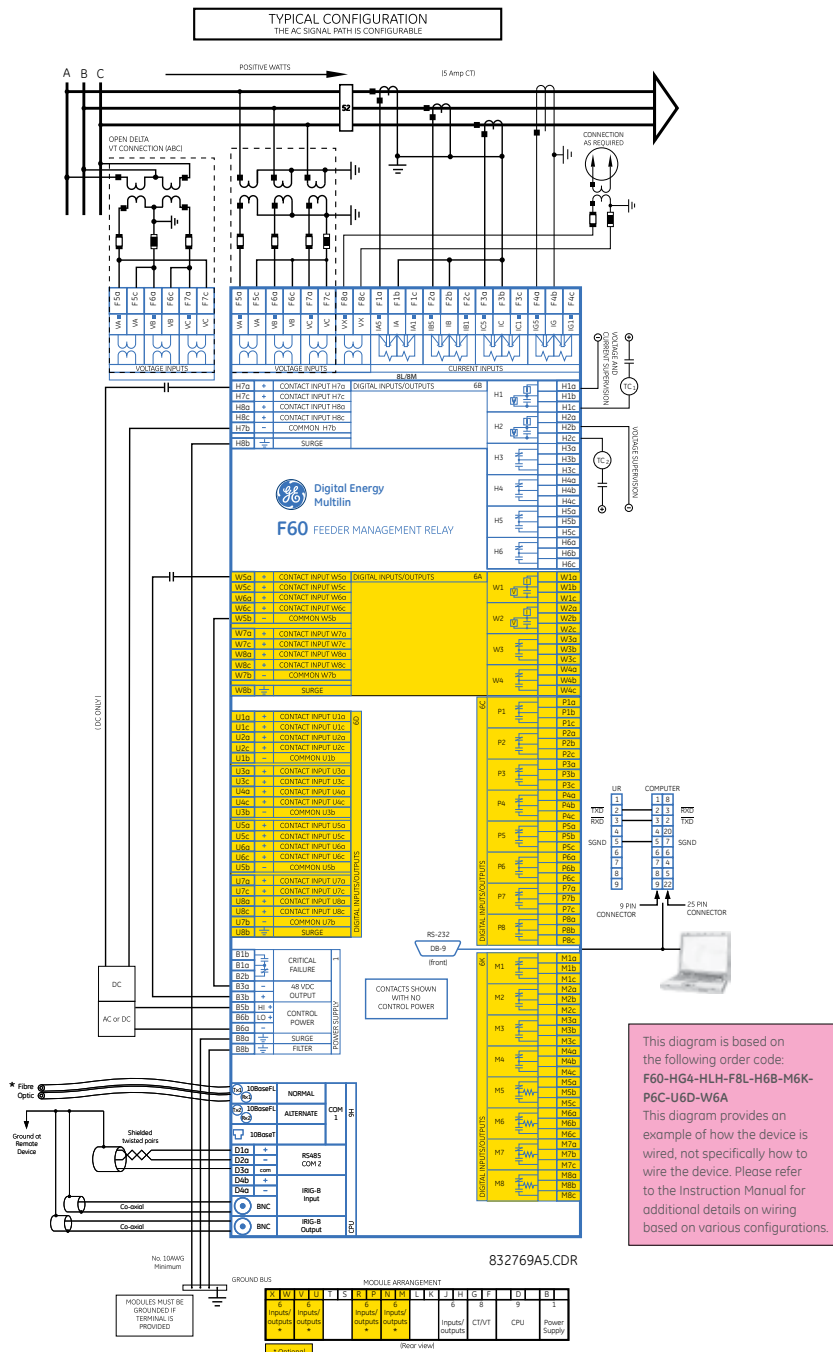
TYPICAL CONFIGURATION
THE AC SIGNAL PATH IS CONFIGURABLE

A B C

POSITIVE WATTS

(5 Amp CT)

52

OPEN DELTA
VT CONNECTION (ABC)

CONNECTION AS REQUIRED

F5a F5c F6a F6c F7a F7c
VA VA VB VB VC VC

F5a F5c F6a F6c F7a F7c F8a F8c F1a F1b F1c F2a F2b F2c F3a F3b F3c F4a F4b F4c
VA VA VB VB VC VC VX VX IA5 IA IA1 IB5 IB IB1 IC5 IC IC1 IG5 IG IG1

VOLTAGE INPUTS

VOLTAGE INPUTS

CURRENT INPUTS

8L/8M

VOLTAGE AND CURRENT SUPERVISION

| H7a | + | CONTACT INPUT H7a |
|---|---|---|
| H7c | + | CONTACT INPUT H7c |
| H8a | + | CONTACT INPUT H8a |
| H8c | + | CONTACT INPUT H8c |
| H7b | – | COMMON H7b |
| H8b | | SURGE |

DIGITAL INPUTS/OUTPUTS 6B

H1 H1a H1b H1c
H2 H2a H2b H2c
H3 H3a H3b H3c
H4 H4a H4b H4c
H5 H5a H5b H5c
H6 H6a H6b H6c

TC1
TC2

VOLTAGE SUPERVISION

Digital Energy Multilin

F60 FEEDER MANAGEMENT RELAY

( DC ONLY )

| W5a | + | CONTACT INPUT W5a |
|---|---|---|
| W5c | + | CONTACT INPUT W5c |
| W6a | + | CONTACT INPUT W6a |
| W6c | + | CONTACT INPUT W6c |
| W5b | – | COMMON W5b |
| W7a | + | CONTACT INPUT W7a |
| W7c | + | CONTACT INPUT W7c |
| W8a | + | CONTACT INPUT W8a |
| W8c | + | CONTACT INPUT W8c |
| W7b | – | COMMON W7b |
| W8b | | SURGE |

DIGITAL INPUTS/OUTPUTS 6A

W1 W1a W1b W1c
W2 W2a W2b W2c
W3 W3a W3b W3c
W4 W4a W4b W4c

| U1a | + | CONTACT INPUT U1a |
|---|---|---|
| U1c | + | CONTACT INPUT U1c |
| U2a | + | CONTACT INPUT U2a |
| U2c | + | CONTACT INPUT U2c |
| U1b | – | COMMON U1b |
| U3a | + | CONTACT INPUT U3a |
| U3c | + | CONTACT INPUT U3c |
| U4a | + | CONTACT INPUT U4a |
| U4c | + | CONTACT INPUT U4c |
| U3b | – | COMMON U3b |
| U5a | + | CONTACT INPUT U5a |
| U5c | + | CONTACT INPUT U5c |
| U6a | + | CONTACT INPUT U6a |
| U6c | + | CONTACT INPUT U6c |
| U5b | – | COMMON U5b |
| U7a | + | CONTACT INPUT U7a |
| U7c | + | CONTACT INPUT U7c |
| U8a | + | CONTACT INPUT U8a |
| U8c | + | CONTACT INPUT U8c |
| U7b | – | COMMON U7b |
| U8b | | SURGE |

6D DIGITAL INPUTS/OUTPUTS

6C DIGITAL INPUTS/OUTPUTS

P1 P1a P1b P1c
P2 P2a P2b P2c
P3 P3a P3b P3c
P4 P4a P4b P4c
P5 P5a P5b P5c
P6 P6a P6b P6c
P7 P7a P7b P7c
P8 P8a P8b P8c

UR COMPUTER
1 1 8
TXD 2 2 3 RXD
RXD 3 3 2 TXD
4 4 20
SGND 5 5 7 SGND
6 6 6
7 7 4
8 8 5
9 9 22
9 PIN CONNECTOR
25 PIN CONNECTOR

RS-232
DB-9
(front)

DC
AC or DC

B1b B1a B2b CRITICAL FAILURE
B3a – B3b + 48 VDC OUTPUT
B5b HI + B6b LO + CONTROL POWER
B6a –
B8a SURGE
B8b FILTER
POWER SUPPLY 1

CONTACTS SHOWN WITH NO CONTROL POWER

6K DIGITAL INPUTS/OUTPUTS

M1 M1a M1b M1c
M2 M2a M2b M2c
M3 M3a M3b M3c
M4 M4a M4b M4c
M5 M5a M5b M5c
M6 M6a M6b M6c
M7 M7a M7b M7c
M8 M8a M8b M8c

This diagram is based on the following order code:
F60-HG4-HLH-F8L-H6B-M6K-P6C-U6D-W6A
This diagram provides an example of how the device is wired, not specifically how to wire the device. Please refer to the Instruction Manual for additional details on wiring based on various configurations.

* Fibre Optic

Tx1 Rx1 10BaseFL NORMAL
Tx2 Rx2 10BaseFL ALTERNATE
10BaseT
COM 1
9H

Ground at Remote Device

Shielded twisted pairs

D1a + D2a – D3a com RS485 COM 2
D4b + D4a – IRIG-B Input
BNC
BNC IRIG-B Output
CPU

Co-axial
Co-axial

No. 10AWG Minimum

GROUND BUS

832769A5.CDR

MODULES MUST BE GROUNDED IF TERMINAL IS PROVIDED

MODULE ARRANGEMENT

| X | W | V | U | T | S | R | P | N | M | L | K | J | H | G | F | D | B |
|---|---|---|---|---|---|---|---|---|---|---|---|---|---|---|---|---|---|
| 6 Inputs/outputs * | 6 Inputs/outputs * | | | | | 6 Inputs/outputs * | 6 Inputs/outputs * | | | | | 6 Inputs/outputs | | 8 CT/VT | | 9 CPU | 1 Power Supply |

(Rear view)

* Optional